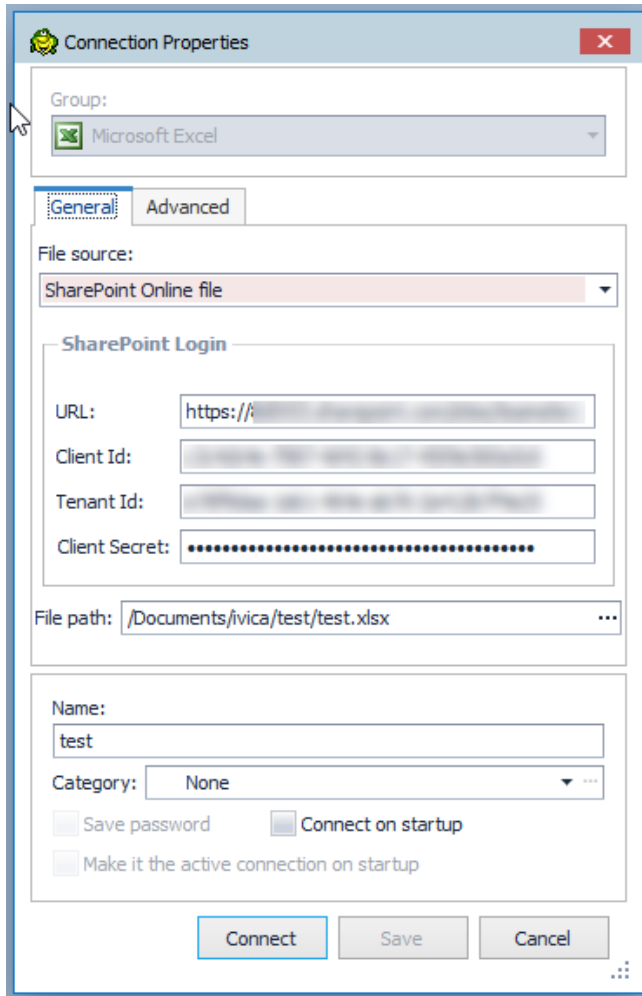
Connection Properties

Group:
Microsoft Excel

General
Advanced

File source:
SharePoint Online file

SharePoint Login

URL: https://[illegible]
Client Id: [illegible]
Tenant Id: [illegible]
Client Secret: ••••••••••••••••••••••••••••••••••••••••

File path: /Documents/ivica/test/test.xlsx ...

Name:
test
Category: None

Save password
Connect on startup
Make it the active connection on startup

Connect
Save
Cancel